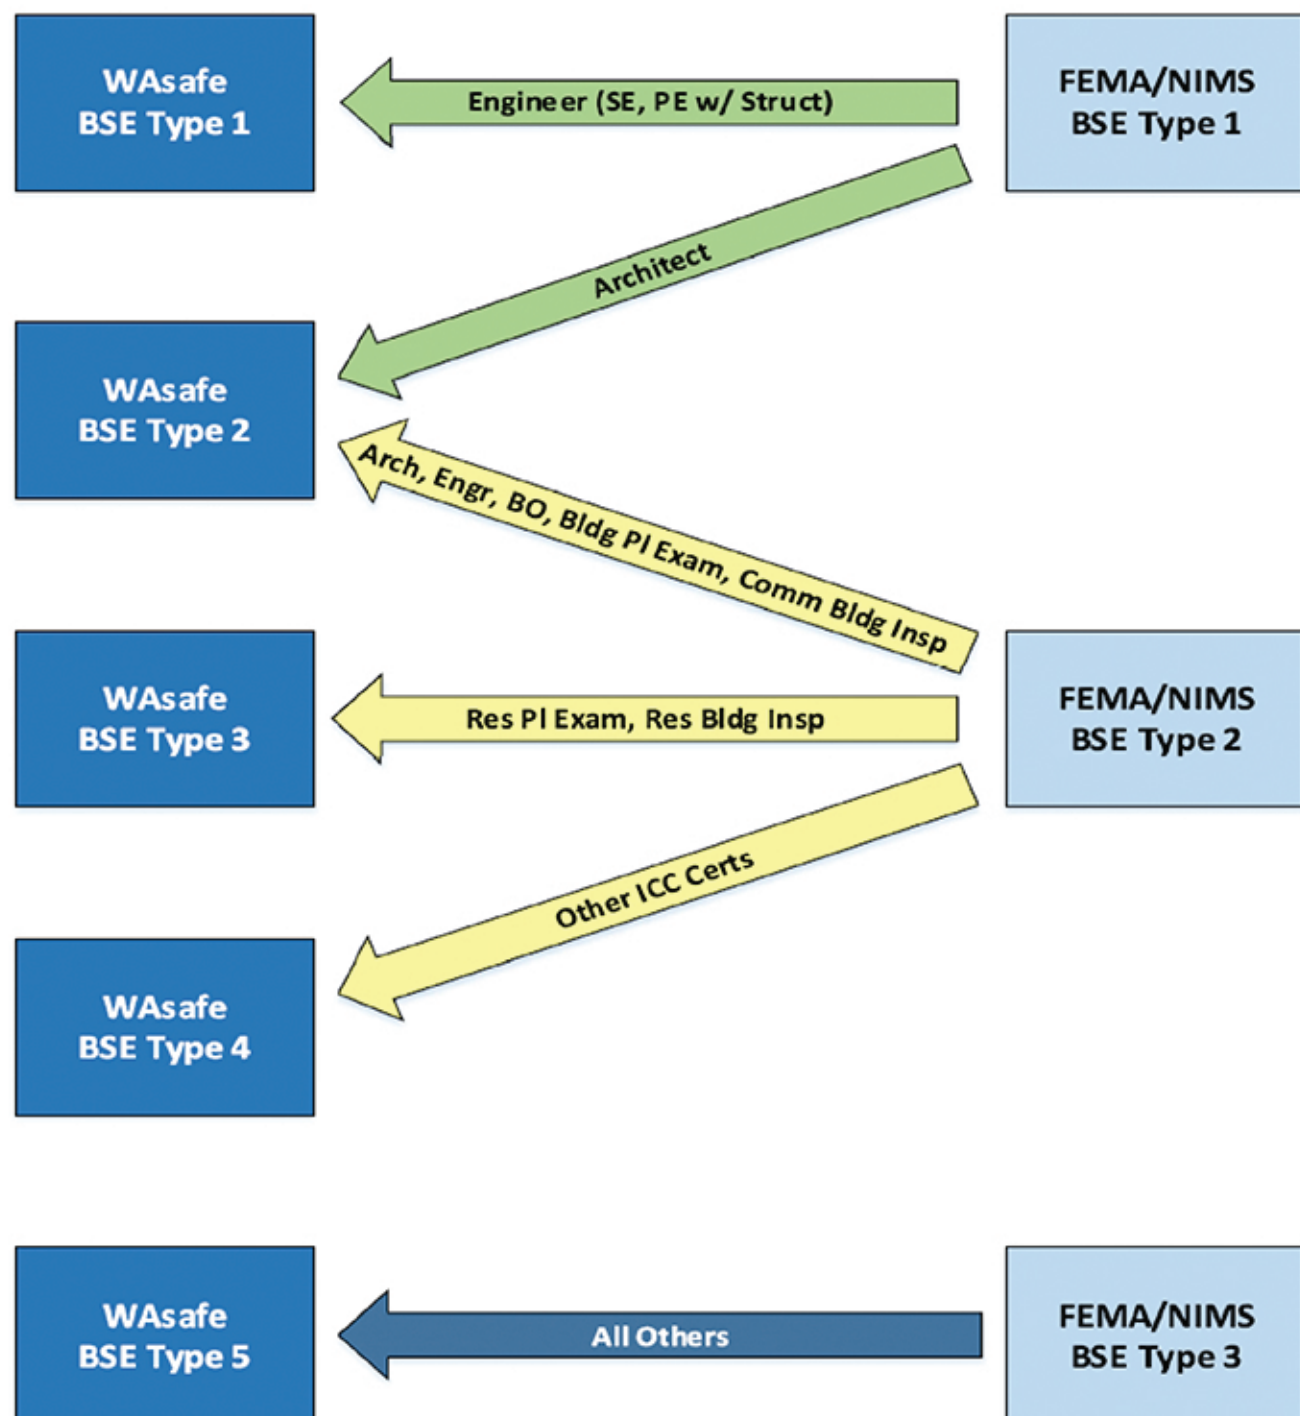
WAsafe
BSE Type 1

Engineer (SE, PE w/ Struct)

FEMA/NIMS
BSE Type 1

Architect

WAsafe
BSE Type 2

Arch, Engr, BO, Bldg Pl Exam, Comm Bldg Insp

WAsafe
BSE Type 3

Res Pl Exam, Res Bldg Insp

FEMA/NIMS
BSE Type 2

Other ICC Certs

WAsafe
BSE Type 4

WAsafe
BSE Type 5

All Others

FEMA/NIMS
BSE Type 3